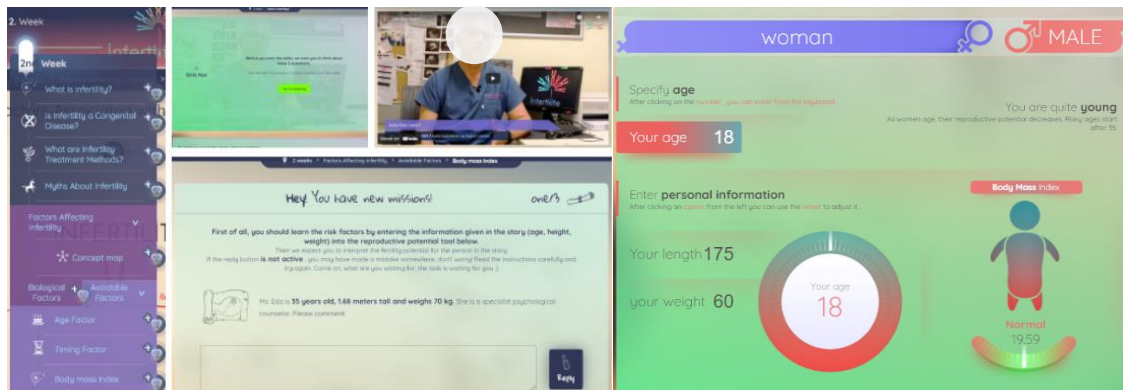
2. Week

2nd Week

What is infertility?

Is Infertility a Congenital Disease?

What are Infertility Treatment Methods?

Myths About Infertility

Factors Affecting Infertility

Concept map

Biological Factors

Avoidable Factors

Age Factor

Timing Factor

Body mass index

Infertilite

2 weeks > Factors Affecting Infertility > Avoidable Factors > Body mass index

Hey! You have new missions!

First of all, you should learn the risk factors by entering the information given in the story (age, height, weight) into the reproductive potential tool below.

Then we expect you to interpret the fertility potential for the person in the story.

If the reply button is not active , you may have made a mistake somewhere, don't worry! Read the instructions carefully and try again. Come on, what are you waiting for, the task is waiting for you :)

Ms. Eda is 35 years old, 1.68 meters tall and weighs 70 kg. She is a specialist psychological counselor. Please comment.

Reply

woman

MALE

Specify age

After clicking on the number , you can enter from the keyboard .

Your age 18

You are quite young

As women age, their reproductive potential decreases. Risky ages start after 35.

Enter personal information

After clicking an option from the left you can use the wheel to adjust it .

Your length 175

your weight 60

Your age

18

Body Mass Index

Normal

19.59